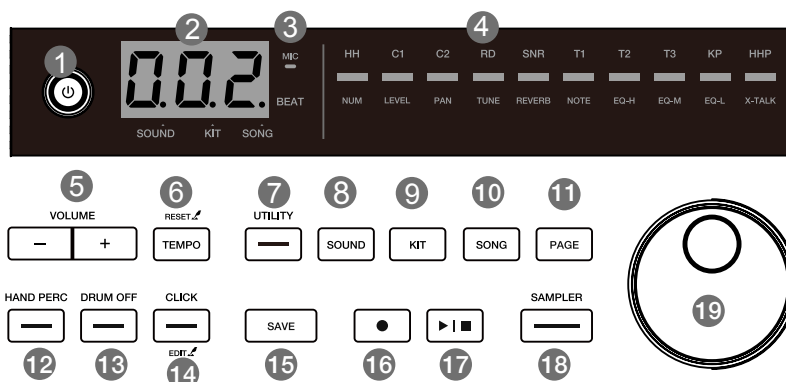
1
2
3
4
0.0.2.
MIC
BEAT
SOUND KIT SONG
HH C1 C2 RD SNR T1 T2 T3 KP HHP
NUM LEVEL PAN TUNE REVERB NOTE EQ-H EQ-M EQ-L X-TALK
5
6
7
8
9
10
11
VOLUME
RESET
UTILITY
–
+
TEMPO
SOUND
KIT
SONG
PAGE
19
HAND PERC
DRUM OFF
CLICK
SAMPLER
SAVE
EDIT
12
13
14
15
16
17
18